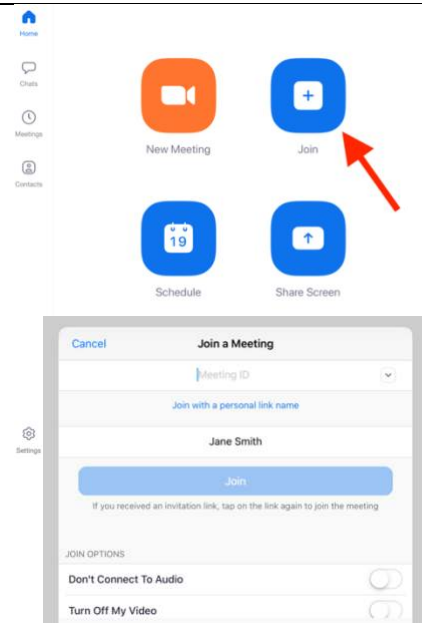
Home

Chats

Meetings

Contacts

New Meeting

Join

19

Schedule

Share Screen

Cancel

Join a Meeting

Meeting ID

Join with a personal link name

Jane Smith

Join

If you received an invitation link, tap on the link again to join the meeting

Settings

JOIN OPTIONS

Don't Connect To Audio

Turn Off My Video